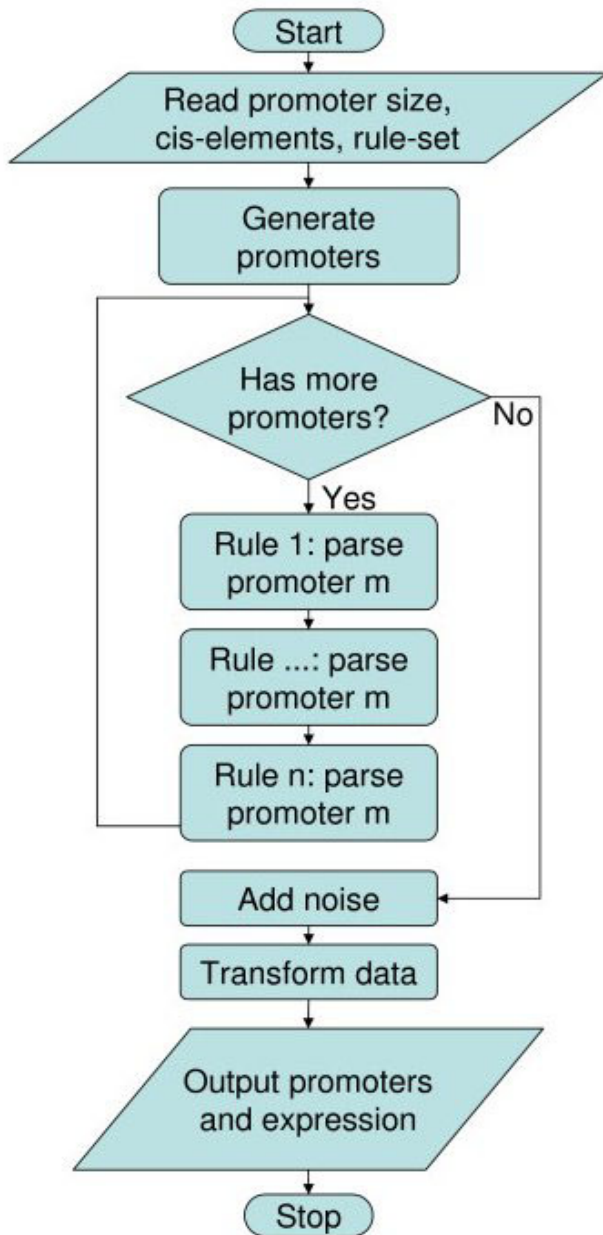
Start

Read promoter size, cis-elements, rule-set

Generate promoters

Has more promoters?

No

Yes

Rule 1: parse promoter m

Rule ...: parse promoter m

Rule n: parse promoter m

Add noise

Transform data

Output promoters and expression

Stop